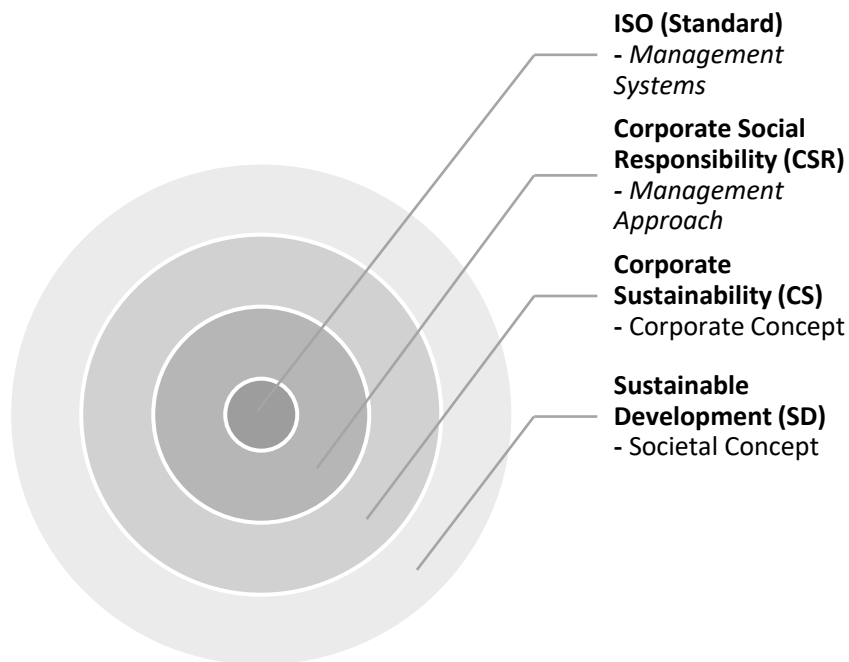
**ISO (Standard)**
- *Management Systems*

**Corporate Social Responsibility (CSR)**
- *Management Approach*

**Corporate Sustainability (CS)**
- Corporate Concept

**Sustainable Development (SD)**
- Societal Concept